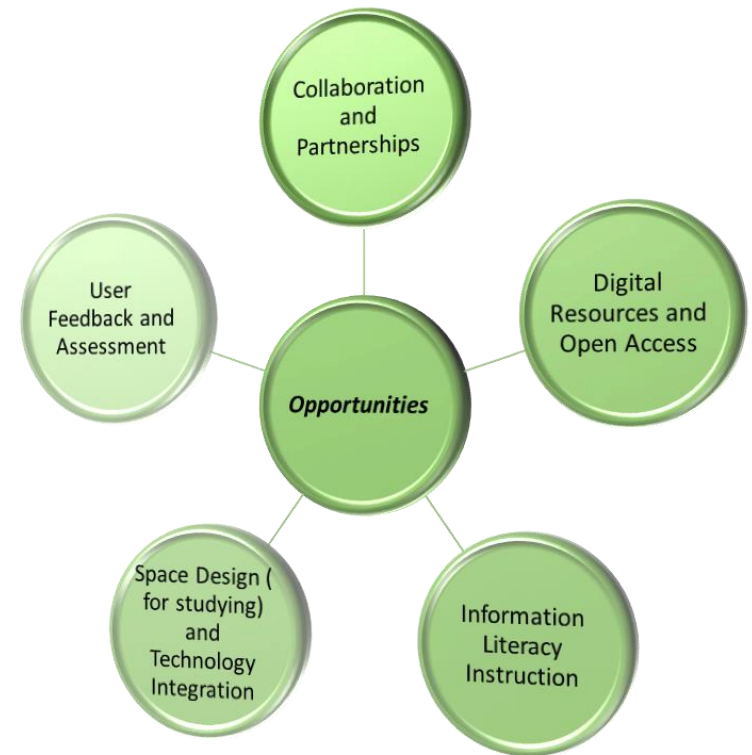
Collaboration and Partnerships

User Feedback and Assessment

Digital Resources and Open Access

Opportunities

Space Design ( for studying) and Technology Integration

Information Literacy Instruction